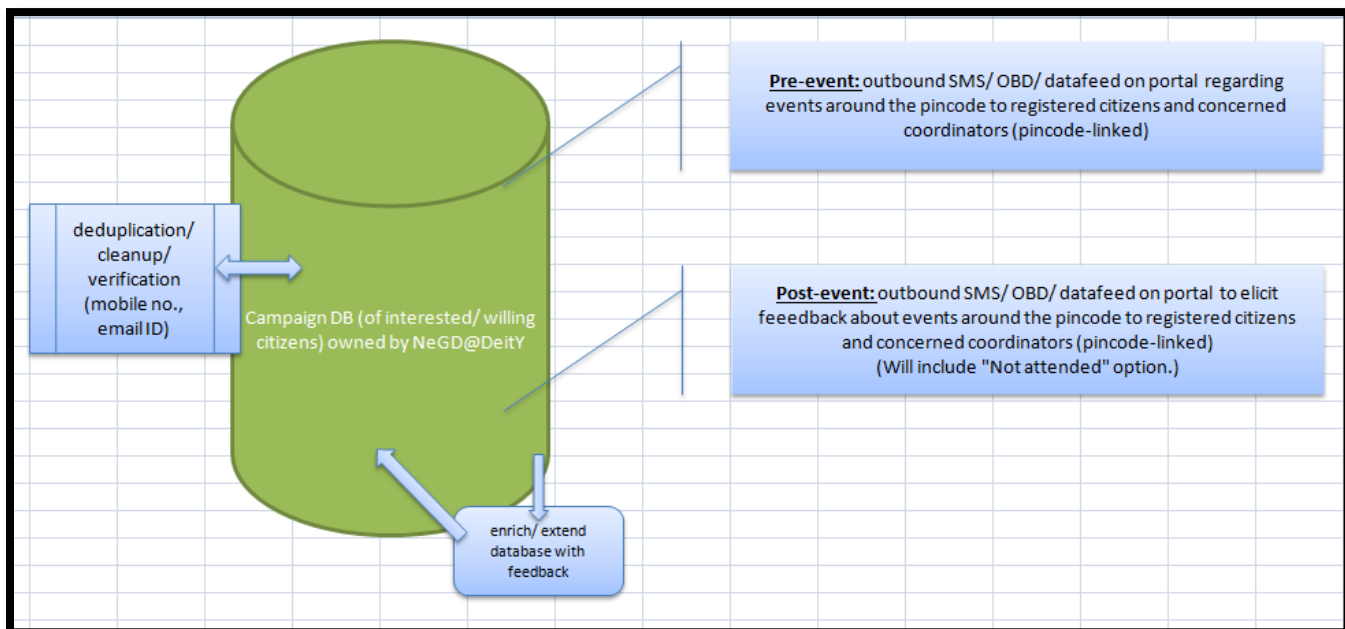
deduplication/ cleanup/ verification (mobile no., email ID)

Campaign DB (of interested/ willing citizens) owned by NeGD@DeitY

Pre-event: outbound SMS/ OBD/ datafeed on portal regarding events around the pincode to registered citizens and concerned coordinators (pincode-linked)

Post-event: outbound SMS/ OBD/ datafeed on portal to elicit feeedback about events around the pincode to registered citizens and concerned coordinators (pincode-linked)
(Will include "Not attended" option.)

enrich/ extend database with feedback